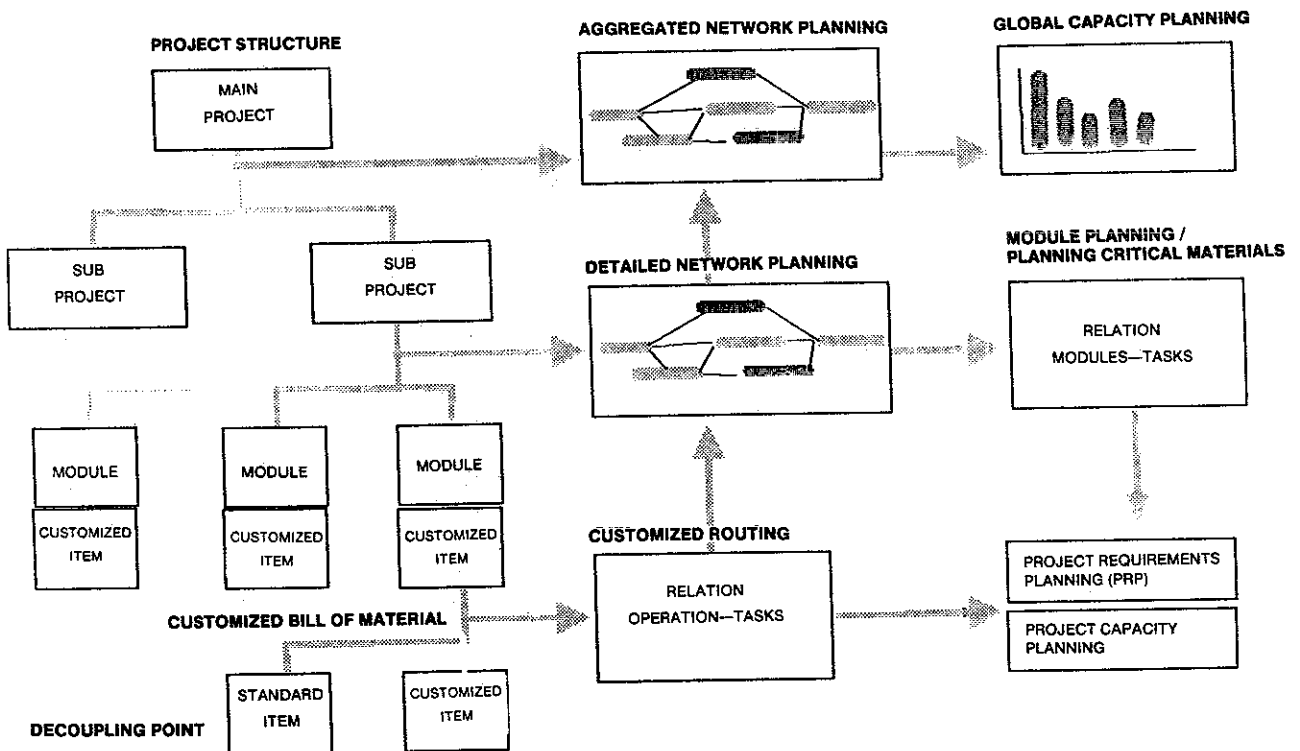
PROJECT STRUCTURE

MAIN PROJECT

SUB PROJECT

SUB PROJECT

MODULE

CUSTOMIZED ITEM

MODULE

CUSTOMIZED ITEM

MODULE

CUSTOMIZED ITEM

CUSTOMIZED BILL OF MATERIAL

STANDARD ITEM

CUSTOMIZED ITEM

DECOUPLING POINT

AGGREGATED NETWORK PLANNING

DETAILED NETWORK PLANNING

CUSTOMIZED ROUTING

RELATION OPERATION—TASKS

GLOBAL CAPACITY PLANNING

MODULE PLANNING / PLANNING CRITICAL MATERIALS

RELATION MODULES—TASKS

PROJECT REQUIREMENTS PLANNING (PRP)

PROJECT CAPACITY PLANNING